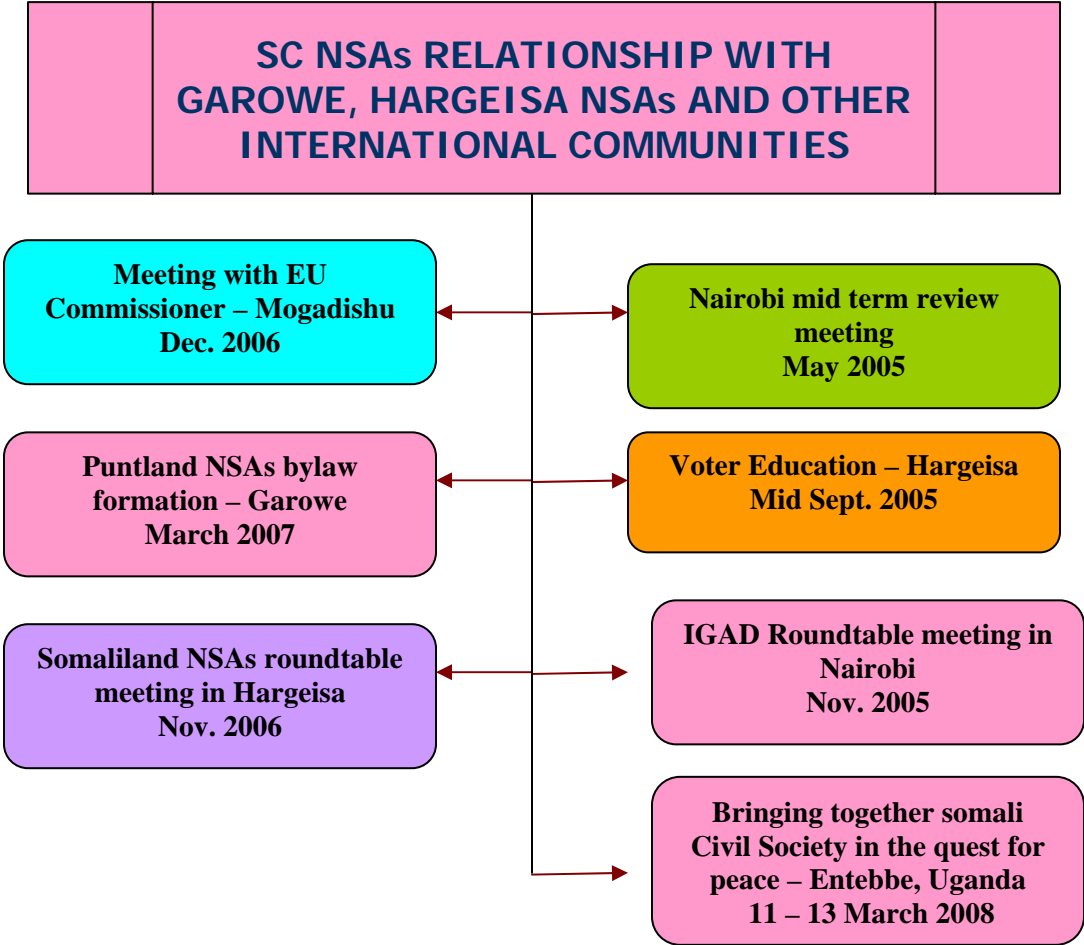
SC NSAs RELATIONSHIP WITH GAROWE, HARGEISA NSAs AND OTHER INTERNATIONAL COMMUNITIES

Meeting with EU Commissioner – Mogadishu Dec. 2006

Nairobi mid term review meeting May 2005

Puntland NSAs bylaw formation – Garowe March 2007

Voter Education – Hargeisa Mid Sept. 2005

Somaliland NSAs roundtable meeting in Hargeisa Nov. 2006

IGAD Roundtable meeting in Nairobi Nov. 2005

Bringing together somali Civil Society in the quest for peace – Entebbe, Uganda 11 – 13 March 2008